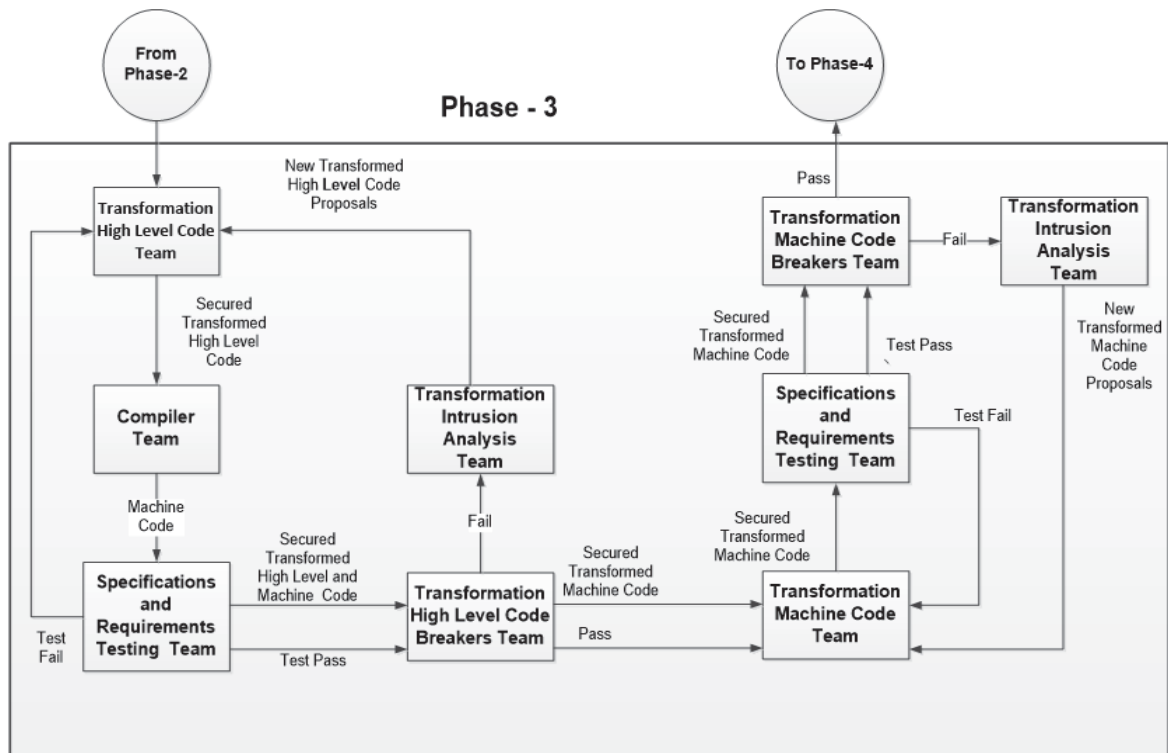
From Phase-2

To Phase-4

Phase - 3

New Transformed High Level Code Proposals

Transformation High Level Code Team

Secured Transformed High Level Code

Compiler Team

Machine Code

Specifications and Requirements Testing Team

Test Fail

Secured Transformed High Level and Machine Code

Test Pass

Transformation Intrusion Analysis Team

Fail

Transformation High Level Code Breakers Team

Secured Transformed Machine Code

Pass

Pass

Transformation Machine Code Breakers Team

Fail

Transformation Intrusion Analysis Team

New Transformed Machine Code Proposals

Secured Transformed Machine Code

Test Pass

Specifications and Requirements Testing Team

Test Fail

Secured Transformed Machine Code

Transformation Machine Code Team